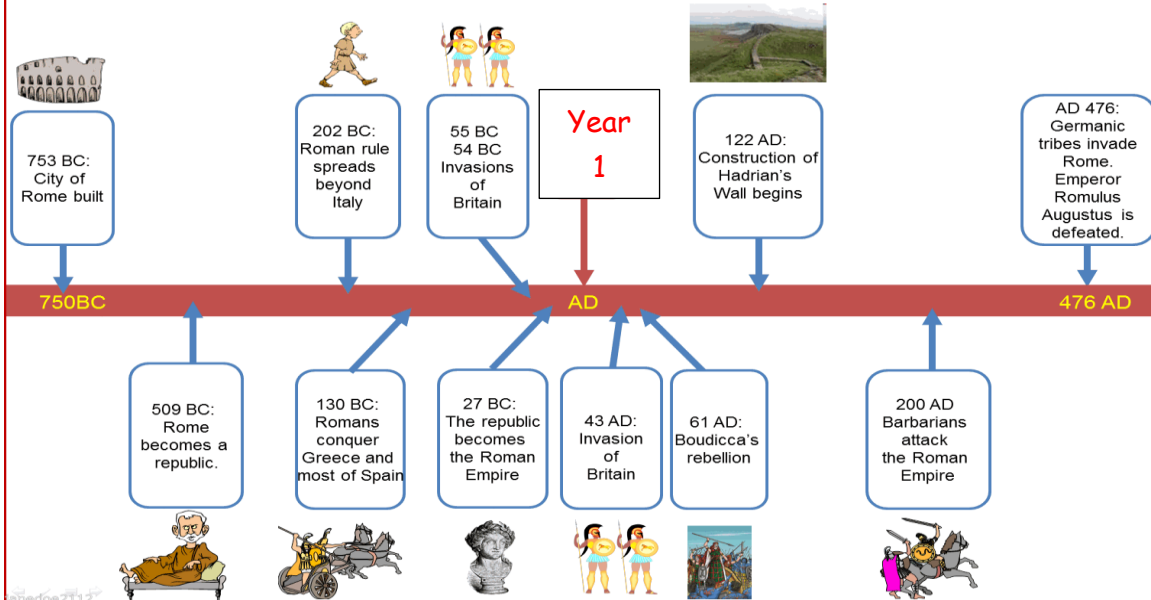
753 BC: City of Rome built

202 BC: Roman rule spreads beyond Italy

55 BC 54 BC Invasions of Britain

Year 1

122 AD: Construction of Hadrian's Wall begins

AD 476: Germanic tribes invade Rome. Emperor Romulus Augustus is defeated.

750BC

AD

476 AD

509 BC: Rome becomes a republic.

130 BC: Romans conquer Greece and most of Spain

27 BC: The republic becomes the Roman Empire

43 AD: Invasion of Britain

61 AD: Boudicca's rebellion

200 AD Barbarians attack the Roman Empire

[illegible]